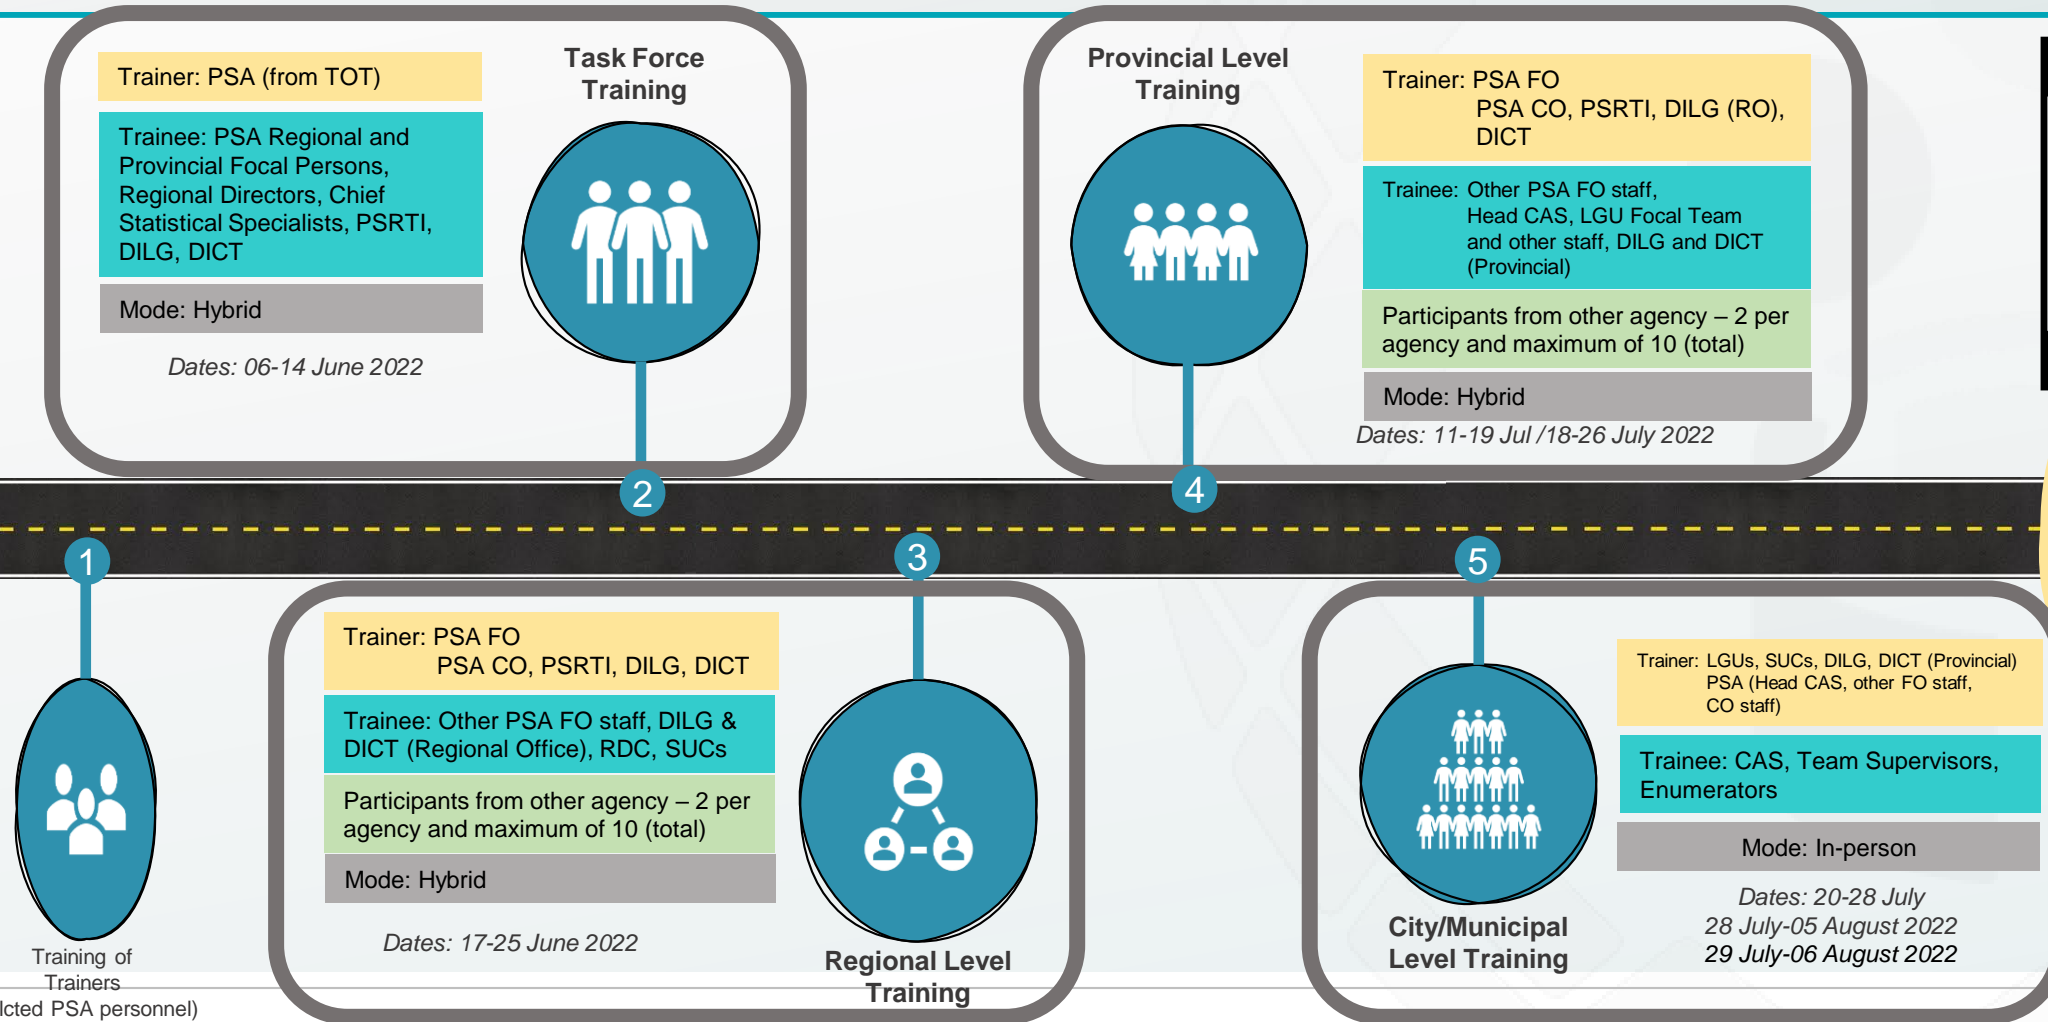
Trainer: PSA (from TOT)

Trainee: PSA Regional and Provincial Focal Persons, Regional Directors, Chief Statistical Specialists, PSRTI, DILG, DICT

Mode: Hybrid

Dates: 06-14 June 2022

Task Force Training

Provincial Level Training

Trainer: PSA FO
PSA CO, PSRTI, DILG (RO), DICT

Trainee: Other PSA FO staff, Head CAS, LGU Focal Team and other staff, DILG and DICT (Provincial)

Participants from other agency – 2 per agency and maximum of 10 (total)

Mode: Hybrid

Dates: 11-19 Jul /18-26 July 2022

2

4

1

3

5

Training of Trainers
lcted PSA personnel)

Trainer: PSA FO
PSA CO, PSRTI, DILG, DICT

Trainee: Other PSA FO staff, DILG & DICT (Regional Office), RDC, SUCs

Participants from other agency – 2 per agency and maximum of 10 (total)

Mode: Hybrid

Dates: 17-25 June 2022

Regional Level Training

City/Municipal Level Training

Trainer: LGUs, SUCs, DILG, DICT (Provincial)
PSA (Head CAS, other FO staff, CO staff)

Trainee: CAS, Team Supervisors, Enumerators

Mode: In-person

Dates: 20-28 July
28 July-05 August 2022
29 July-06 August 2022